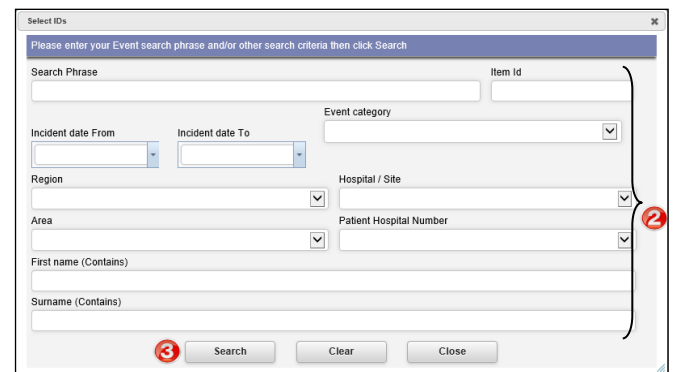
Select IDs

Please enter your Event search phrase and/or other search criteria then click Search

Search Phrase

Item Id

Event category

Incident date From

Incident date To

Region

Hospital / Site

Area

Patient Hospital Number

First name (Contains)

Surname (Contains)

2

3

Search

Clear

Close